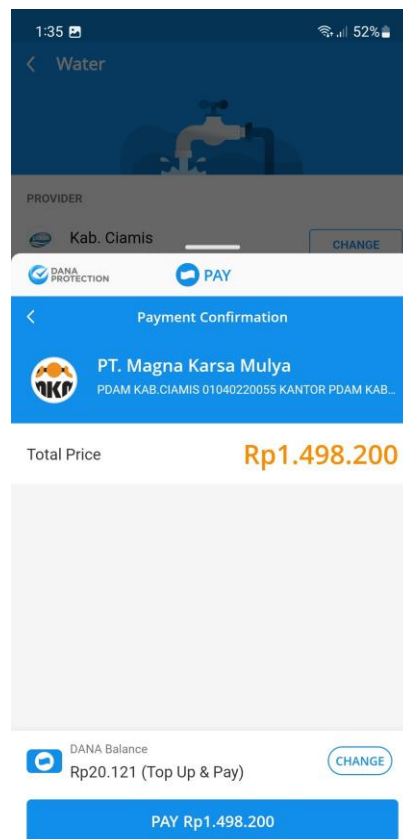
1:35 52%
Water

PROVIDER
Kab. Ciamis
CHANGE

DANA PROTECTION
PAY

Payment Confirmation

PT. Magna Karsa Mulya
PDAM KAB.CIAMIS 01040220055 KANTOR PDAM KAB...

Total Price
Rp1.498.200

DANA Balance
Rp20.121 (Top Up & Pay)
CHANGE

PAY Rp1.498.200